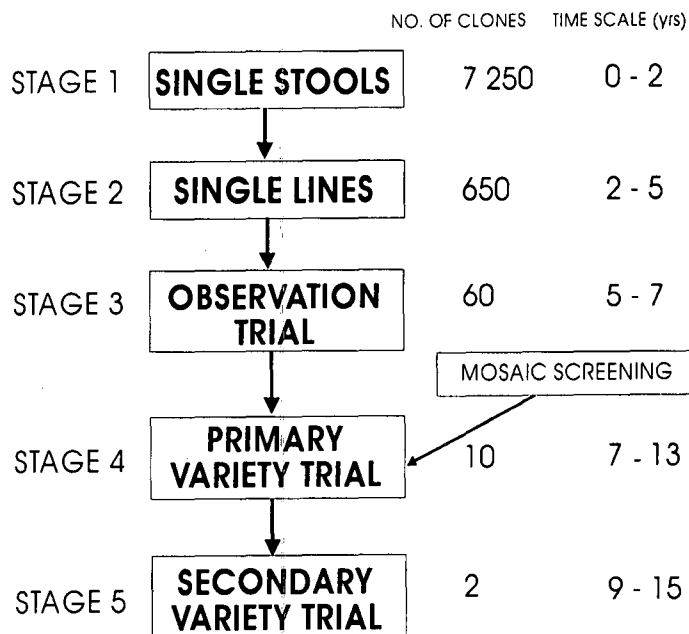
NO. OF CLONES TIME SCALE (yrs)

STAGE 1 SINGLE STOOLS 7 250 0 - 2

STAGE 2 SINGLE LINES 650 2 - 5

STAGE 3 OBSERVATION TRIAL 60 5 - 7

MOSAIC SCREENING

STAGE 4 PRIMARY VARIETY TRIAL 10 7 - 13

STAGE 5 SECONDARY VARIETY TRIAL 2 9 - 15